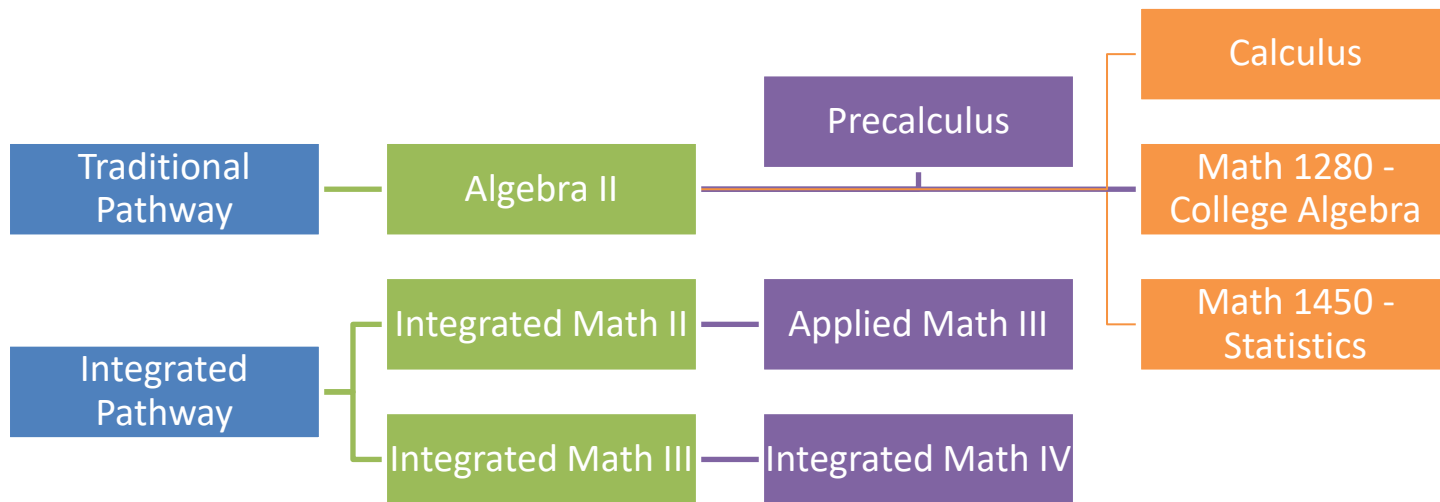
Traditional Pathway

Algebra II

Precalculus

Calculus

Math 1280 - College Algebra

Math 1450 - Statistics

Integrated Pathway

Integrated Math II

Applied Math III

Integrated Math III

Integrated Math IV